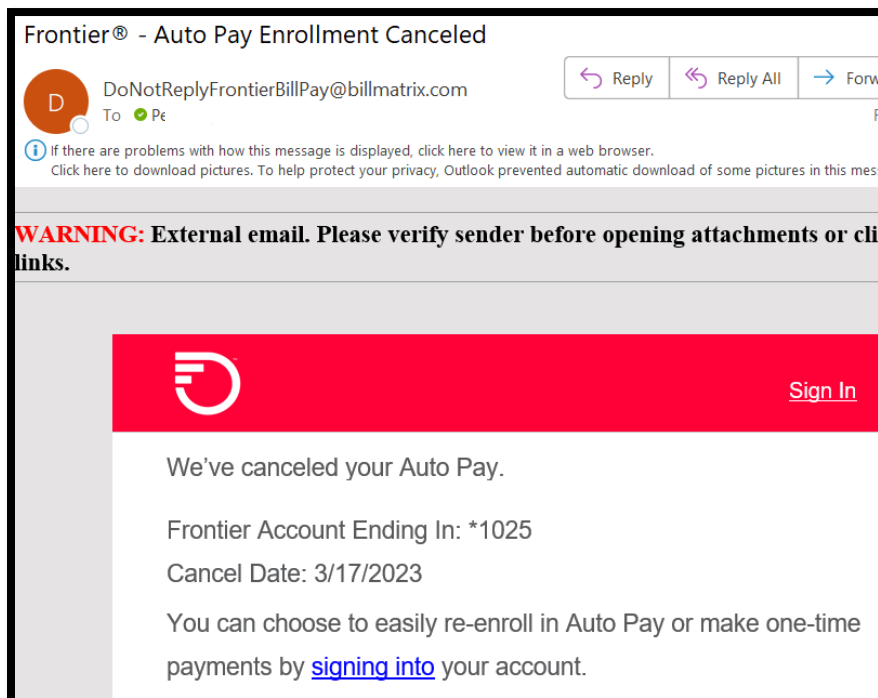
Frontier® - Auto Pay Enrollment Canceled

D

DoNotReplyFrontierBillPay@billmatrix.com

To Pe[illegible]

Reply

Reply All

Forw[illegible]

If there are problems with how this message is displayed, click here to view it in a web browser.
Click here to download pictures. To help protect your privacy, Outlook prevented automatic download of some pictures in this mes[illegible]

WARNING: External email. Please verify sender before opening attachments or cli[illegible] links.

Sign In

We've canceled your Auto Pay.

Frontier Account Ending In: *1025

Cancel Date: 3/17/2023

You can choose to easily re-enroll in Auto Pay or make one-time payments by signing into your account.